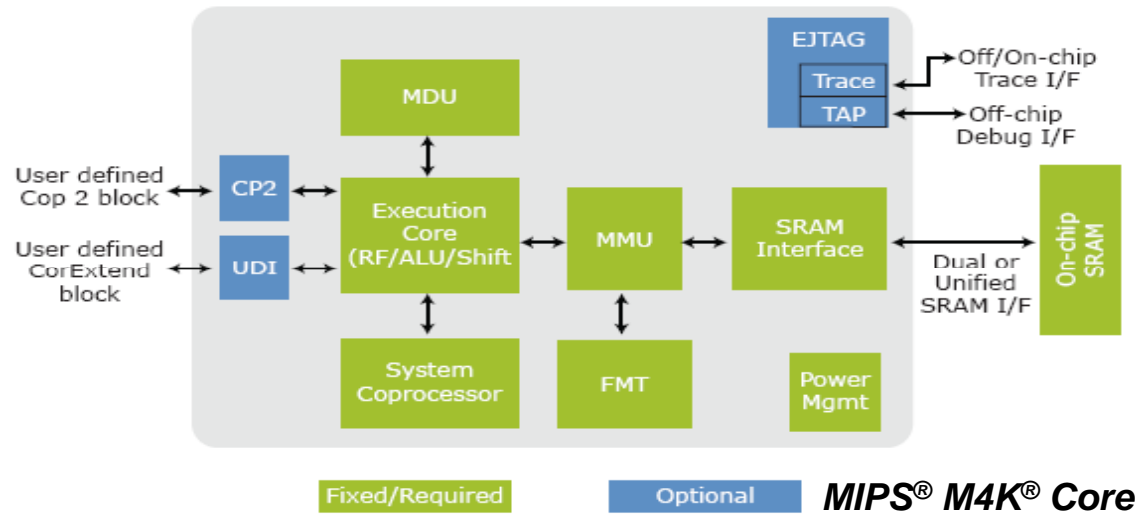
EJTAG
Trace
TAP
Off/On-chip Trace I/F
Off-chip Debug I/F
MDU
User defined Cop 2 block
CP2
Execution Core (RF/ALU/Shift
MMU
SRAM Interface
On-chip SRAM
User defined CorExtend block
UDI
Dual or Unified SRAM I/F
System Coprocessor
FMT
Power Mgmt
Fixed/Required
Optional
MIPS® M4K® Core